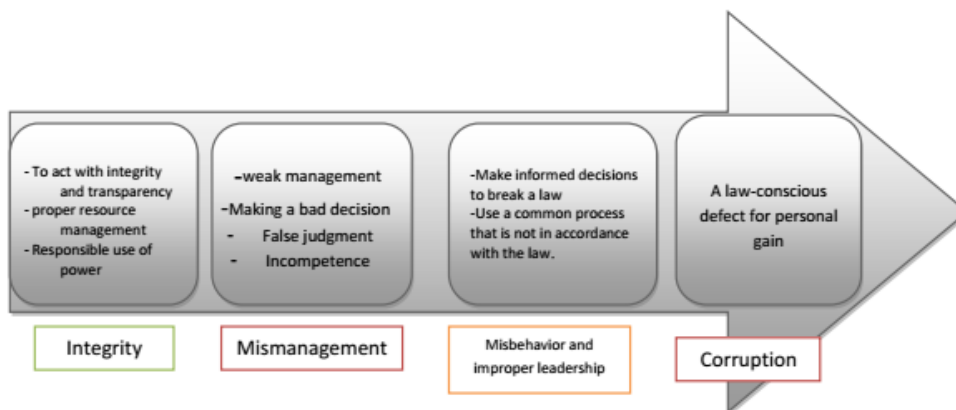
- To act with integrity and transparency
- proper resource management
- Responsible use of power

-weak management
-Making a bad decision
- False judgment
- Incompetence

-Make informed decisions to break a law
-Use a common process that is not in accordance with the law.

A law-conscious defect for personal gain

Integrity

Mismanagement

Misbehavior and improper leadership

Corruption